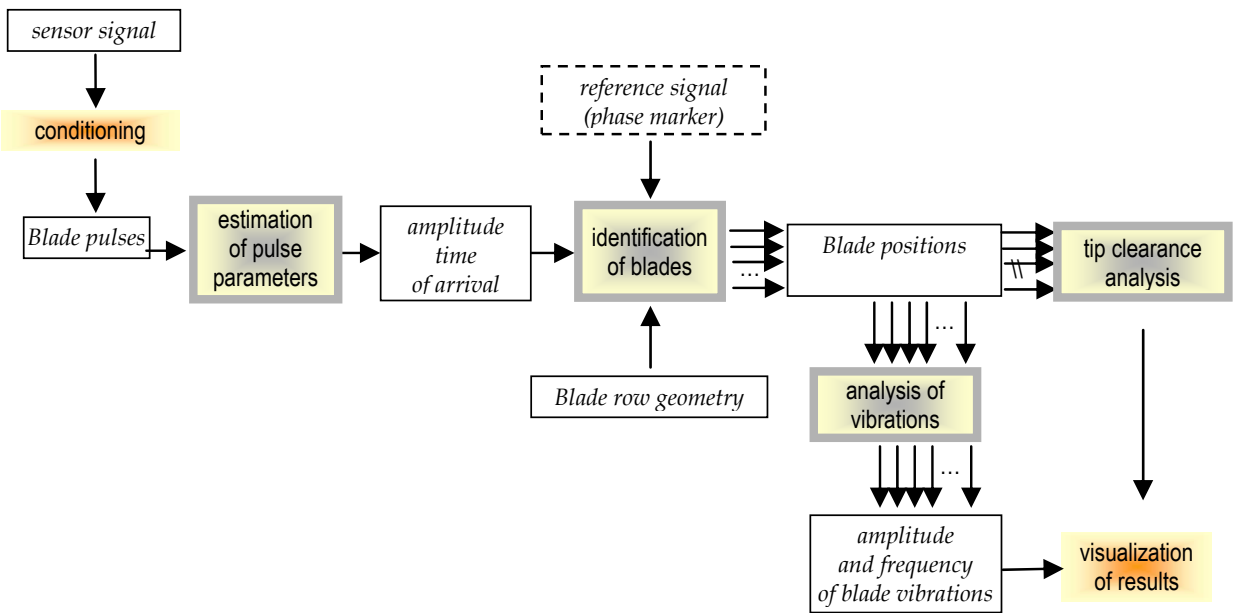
sensor signal

conditioning

Blade pulses

estimation of pulse parameters

amplitude time of arrival

reference signal (phase marker)

identification of blades

...

Blade row geometry

Blade positions

tip clearance analysis

...

analysis of vibrations

...

amplitude and frequency of blade vibrations

visualization of results